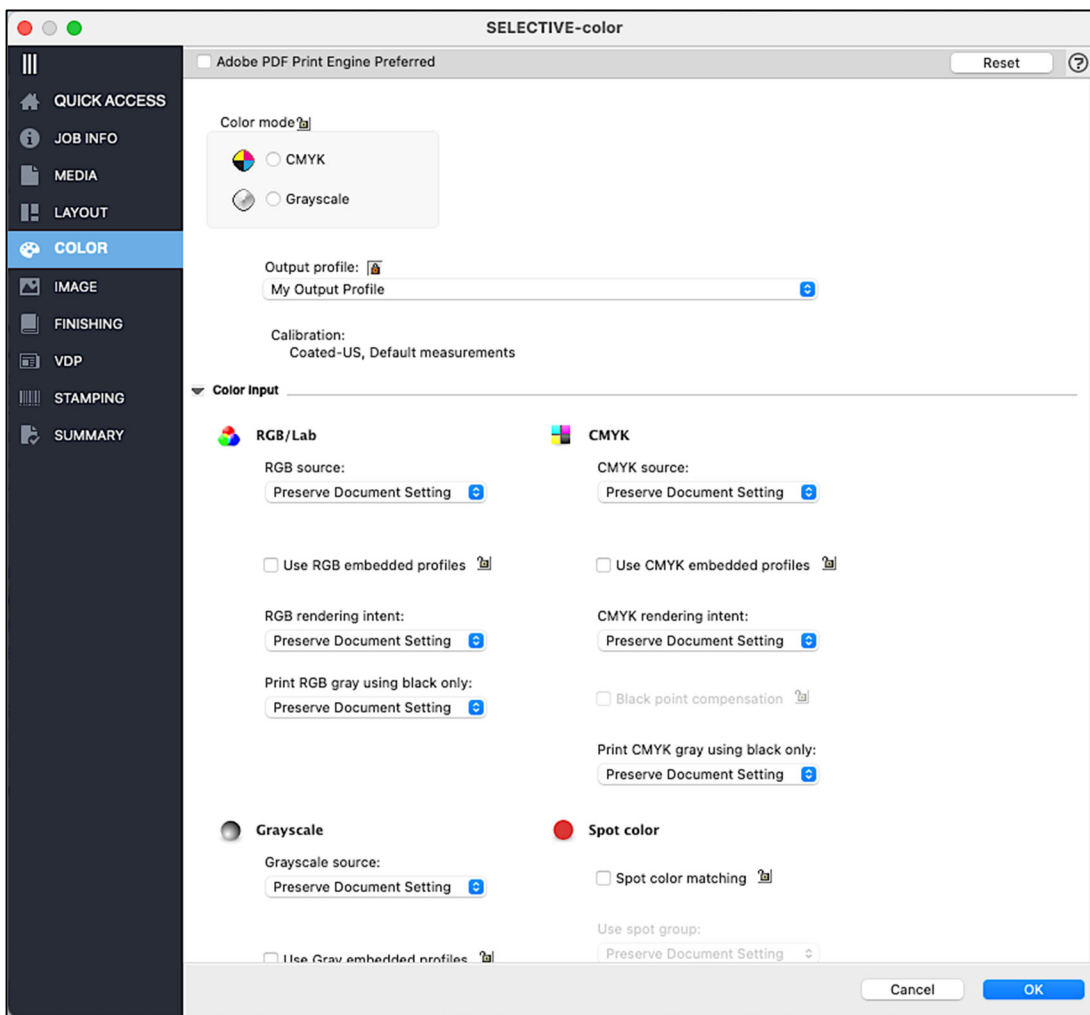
SELECTIVE-color

QUICK ACCESS
JOB INFO
MEDIA
LAYOUT
COLOR
IMAGE
FINISHING
VDP
STAMPING
SUMMARY

Adobe PDF Print Engine Preferred
Reset

Color mode
CMYK
Grayscale

Output profile:
My Output Profile

Calibration:
Coated-US, Default measurements

Color Input

RGB/Lab
RGB source:
Preserve Document Setting
Use RGB embedded profiles
RGB rendering intent:
Preserve Document Setting
Print RGB gray using black only:
Preserve Document Setting

CMYK
CMYK source:
Preserve Document Setting
Use CMYK embedded profiles
CMYK rendering intent:
Preserve Document Setting
Black point compensation
Print CMYK gray using black only:
Preserve Document Setting

Grayscale
Grayscale source:
Preserve Document Setting
Use Gray embedded profiles

Spot color
Spot color matching
Use spot group:
Preserve Document Setting

Cancel
OK